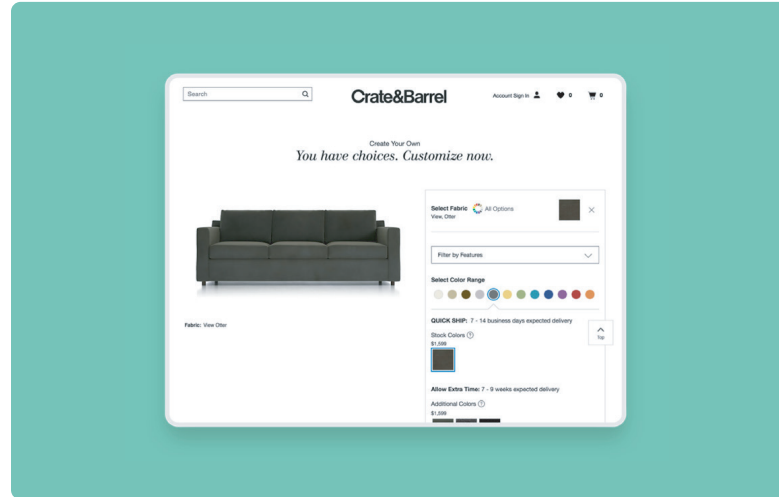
Search

Crate&Barrel

Account Sign in 0 0

Create Your Own
You have choices. Customize now.

Select Fabric
View, Otter

All Options

Filter by Features

Select Color Range

QUICK SHIP: 7 - 14 business days expected delivery

Stock Colors ?
$1,599

Top

Allow Extra Time: 7 - 9 weeks expected delivery

Additional Colors ?
$1,599

Fabric: View Otter